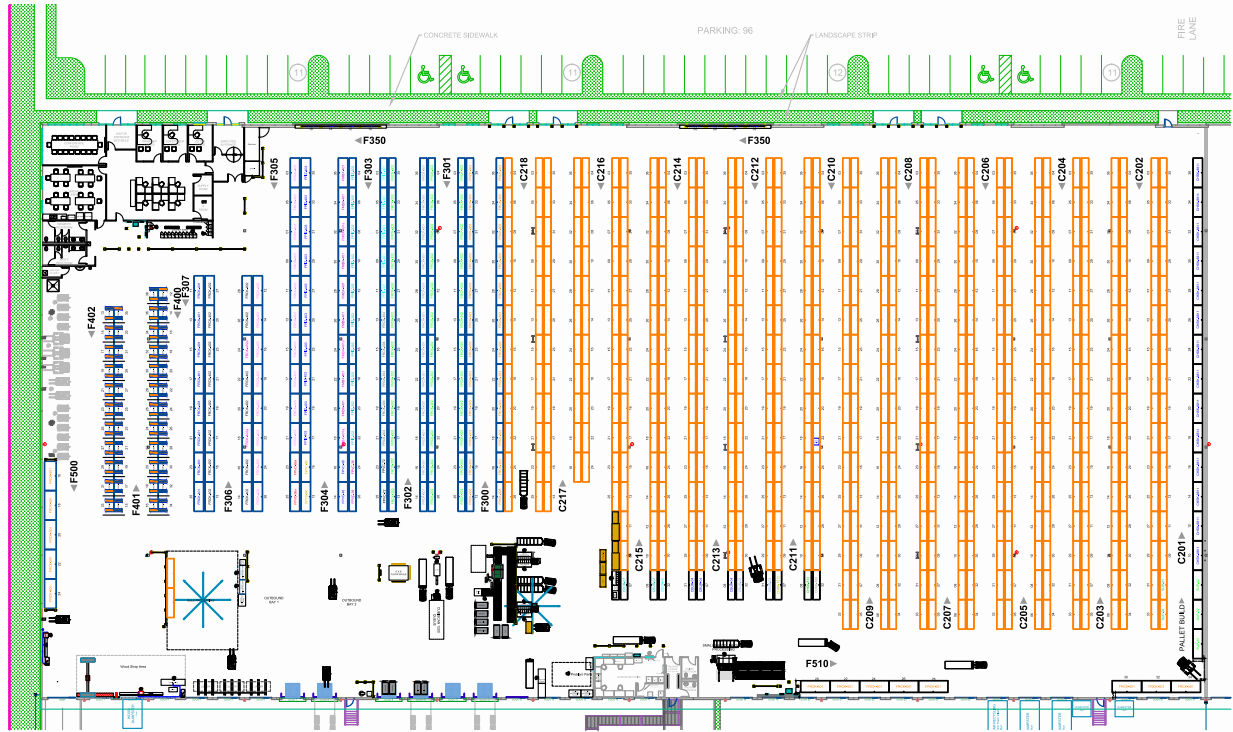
CONCRETE SIDEWALK
PARKING: 96
LANDSCAPE STRIP
FIRE LANE
11
11
12
11
F350
F350
F305
F303
F301
C218
C216
C214
C212
C210
C208
C206
C204
C202
F307
F400
F402
F500
F401
F306
F304
F302
F300
C217
C215
C213
C211
C209
C207
C205
C203
C201
PALLET BUILD
F510
OUTBOUND BAY 1
OUTBOUND BAY 2
Wood Shop Area